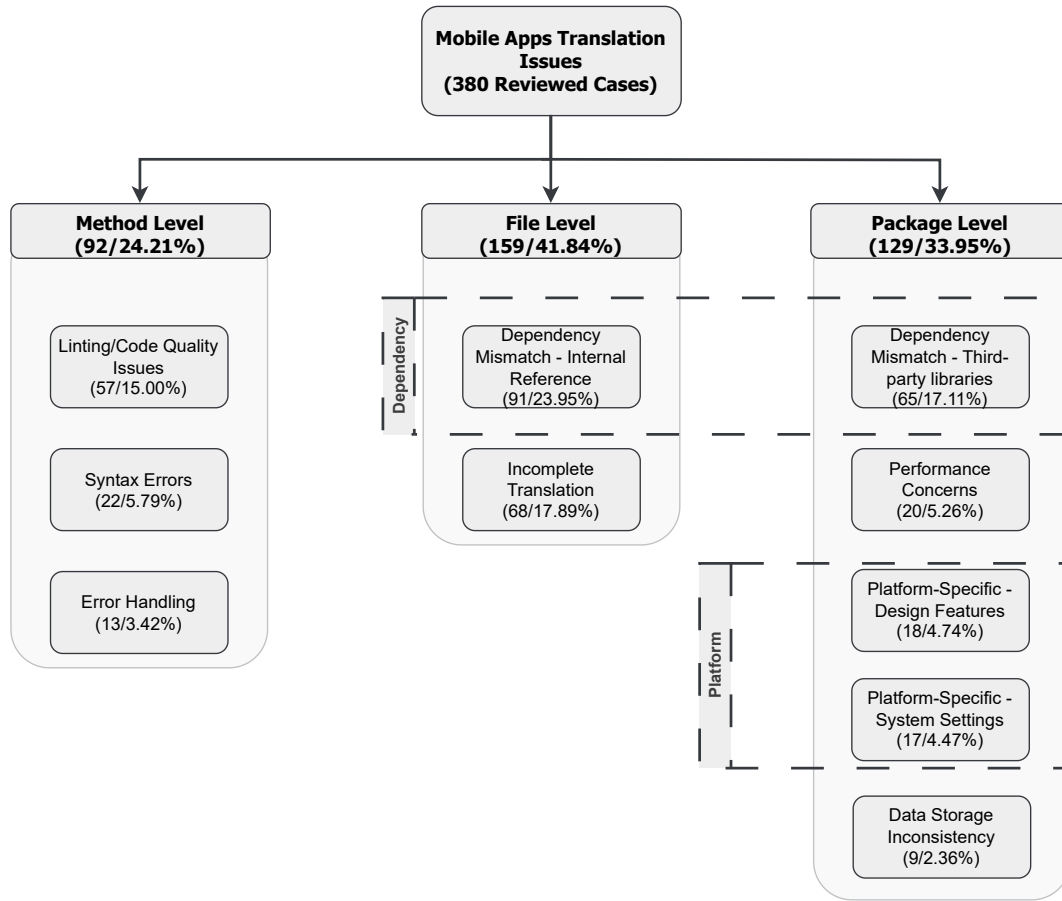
Mobile Apps Translation Issues (380 Reviewed Cases)

Method Level (92/24.21%)

Linting/Code Quality Issues (57/15.00%)

Syntax Errors (22/5.79%)

Error Handling (13/3.42%)

File Level (159/41.84%)

Dependency

Dependency Mismatch - Internal Reference (91/23.95%)

Incomplete Translation (68/17.89%)

Package Level (129/33.95%)

Dependency Mismatch - Third-party libraries (65/17.11%)

Performance Concerns (20/5.26%)

Platform

Platform-Specific - Design Features (18/4.74%)

Platform-Specific - System Settings (17/4.47%)

Data Storage Inconsistency (9/2.36%)